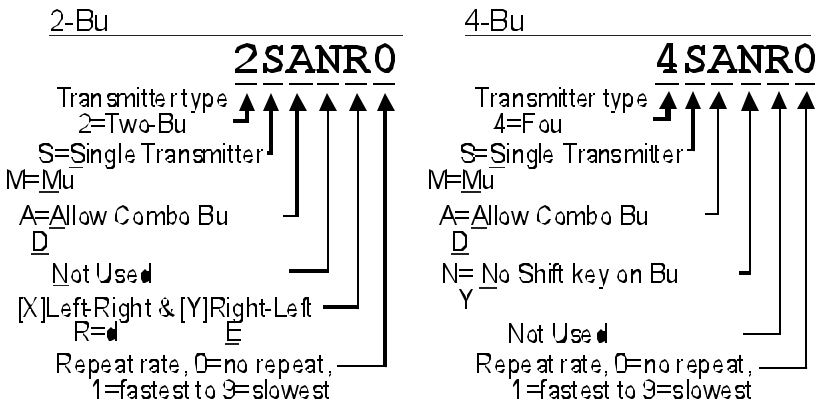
2-Bu

2SANR0

Transmitter type
2=Two-Bu

S=Single Transmitter
M=Mu

A=Allow Combo Bu
D

Not Used

[X]Left-Right & [Y]Right-Left
R=d E

Repeat rate, 0=no repeat, 1=fastest to 9=slowest

4-Bu

4SANR0

Transmitter type
4=Fou

S=Single Transmitter
M=Mu

A=Allow Combo Bu
D

N= No Shift key on Bu
Y

Not Used

Repeat rate, 0=no repeat, 1=fastest to 9=slowest